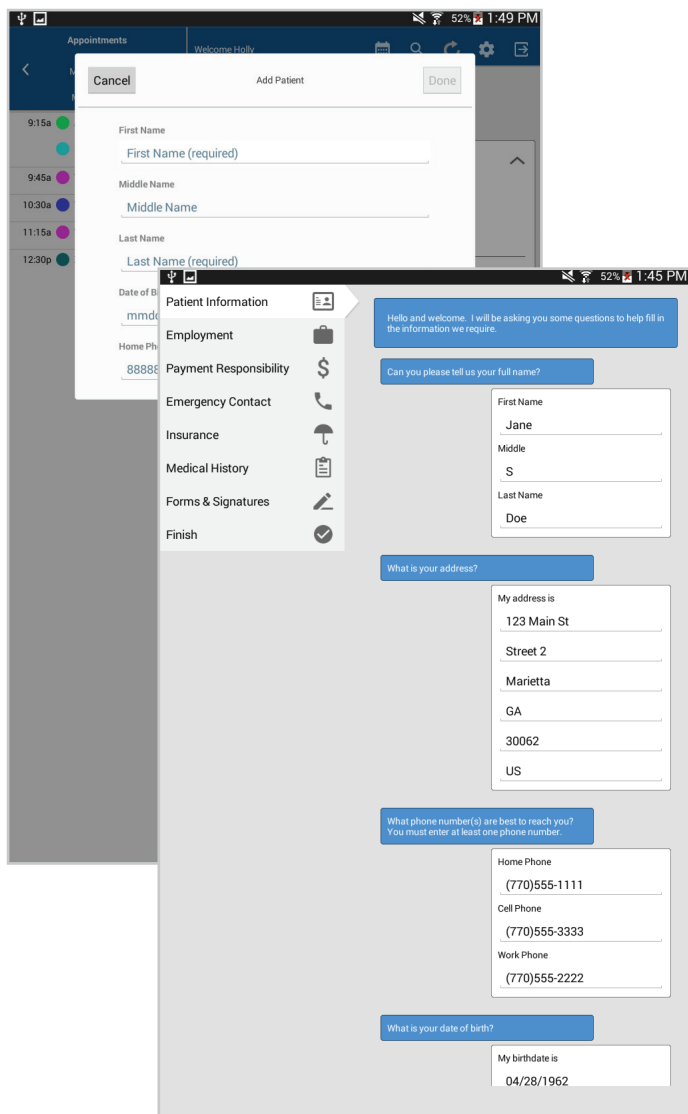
52% 1:49 PM

Appointments

Welcome Holly

M

N

9:15a

9:45a

10:30a

11:15a

12:30p

Cancel

Add Patient

Done

First Name

First Name (required)

Middle Name

Middle Name

Last Name

Last Name (required)

Date of B

mmdd

Home Pho

8888

52% 1:45 PM

Patient Information

Employment

Payment Responsibility

Emergency Contact

Insurance

Medical History

Forms & Signatures

Finish

Hello and welcome. I will be asking you some questions to help fill in the information we require.

Can you please tell us your full name?

First Name

Jane

Middle

S

Last Name

Doe

What is your address?

My address is

123 Main St

Street 2

Marietta

GA

30062

US

What phone number(s) are best to reach you? You must enter at least one phone number.

Home Phone

(770)555-1111

Cell Phone

(770)555-3333

Work Phone

(770)555-2222

What is your date of birth?

My birthdate is

04/28/1962